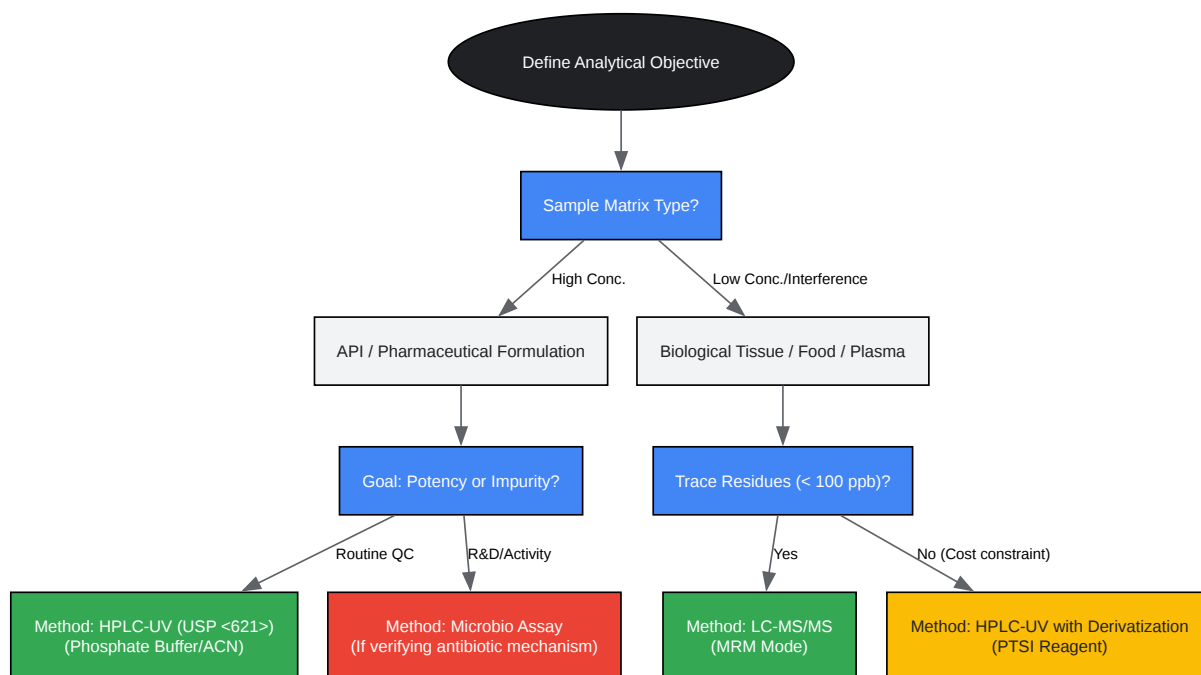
Define Analytical Objective

Sample Matrix Type?

High Conc.

Low Conc./Interference

API / Pharmaceutical Formulation

Biological Tissue / Food / Plasma

Goal: Potency or Impurity?

Trace Residues (< 100 ppb)?

Routine QC

R&D/Activity

Yes

No (Cost constraint)

Method: HPLC-UV (USP <621>) (Phosphate Buffer/ACN)

Method: Microbio Assay (If verifying antibiotic mechanism)

Method: LC-MS/MS (MRM Mode)

Method: HPLC-UV with Derivatization (PTSI Reagent)